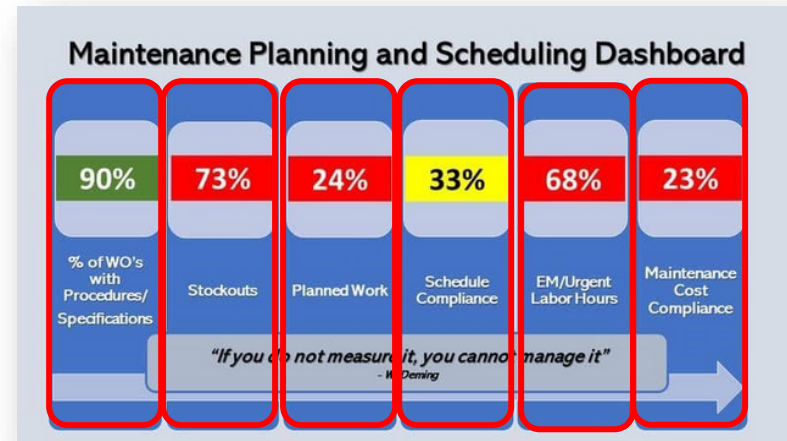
Maintenance Planning and Scheduling Dashboard

90%

% of WO's with Procedures/ Specifications

73%

Stockouts

24%

Planned Work

33%

Schedule Compliance

68%

EM/Urgent Labor Hours

23%

Maintenance Cost Compliance

"If you d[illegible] not measure it, you canno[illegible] manage it"
- W. Deming